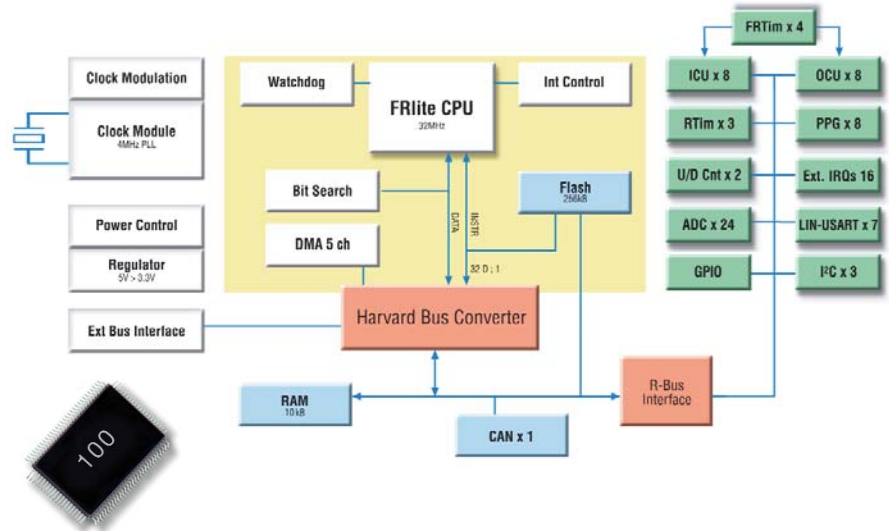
Clock Modulation

Clock Module
4MHz PLL

Power Control

Regulator
5V > 3.3V

Ext Bus Interface

Watchdog

FRlite CPU
32MHz

Int Control

Bit Search

DATA

INSTR

Flash
256kB

DMA 5 ch

32 D ; 1

Harvard Bus Converter

RAM
10kB

CAN x 1

R-Bus Interface

FRTim x 4

ICU x 8

OCU x 8

RTim x 3

PPG x 8

U/D Cnt x 2

Ext. IRQs 16

ADC x 24

LIN-USART x 7

GPIO

I²C x 3

100